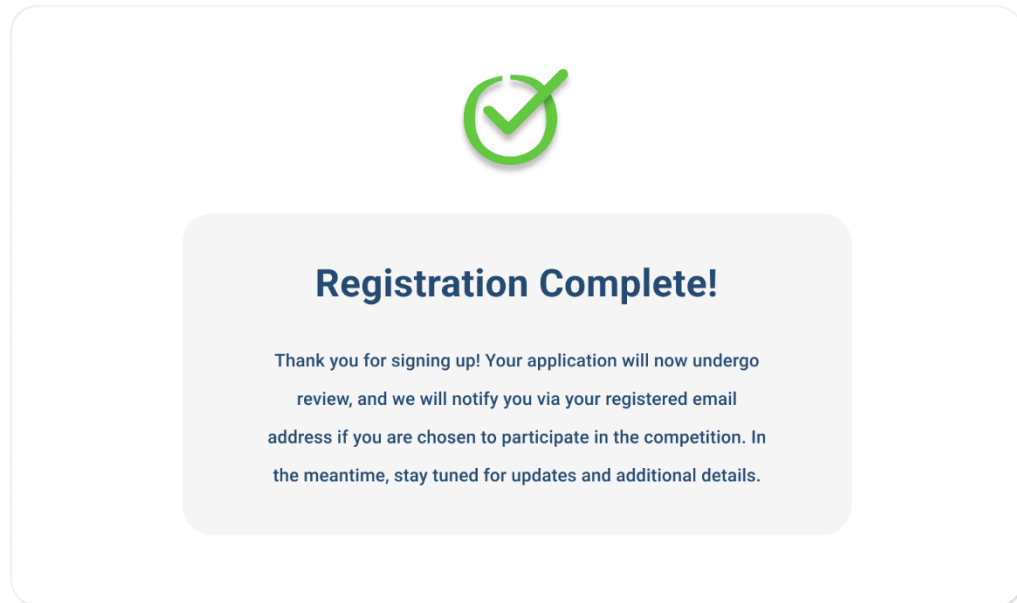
Registration Complete!

Thank you for signing up! Your application will now undergo review, and we will notify you via your registered email address if you are chosen to participate in the competition. In the meantime, stay tuned for updates and additional details.